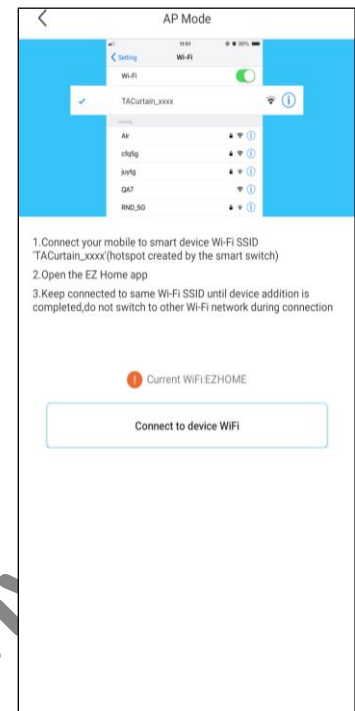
AP Mode

Setting Wi-Fi

Wi-Fi

TACurtain_xxxx

Air

cfqfg

juytg

QA7

RND_5G

1.Connect your mobile to smart device Wi-Fi SSID 'TACurtain_xxxx'(hotspot created by the smart switch)

2.Open the EZ Home app

3.Keep connected to same Wi-Fi SSID until device addition is completed,do not switch to other Wi-Fi network during connection

Current WiFi:EZHOME

Connect to device WiFi